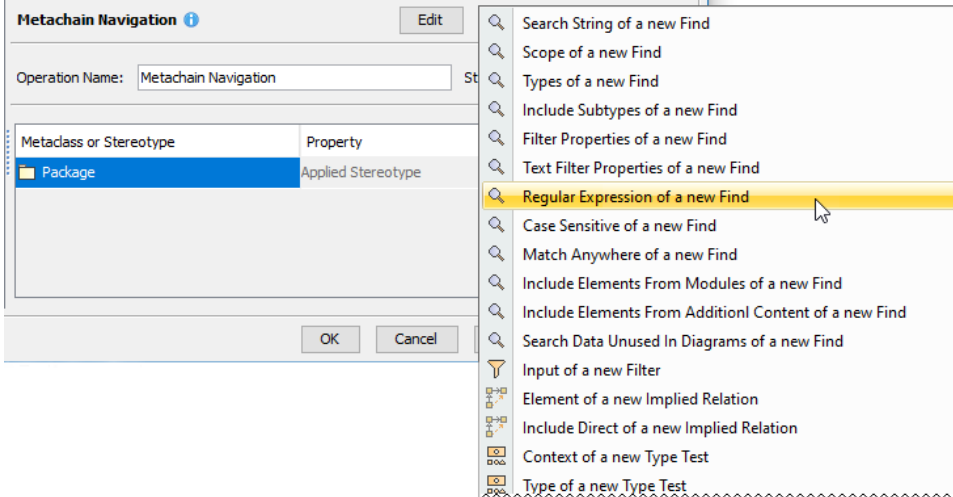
Metachain Navigation

Edit

Operation Name: Metachain Navigation

St

| Metaclass or Stereotype | Property |
|---|---|
| Package | Applied Stereotype |

OK

Cancel

Search String of a new Find
Scope of a new Find
Types of a new Find
Include Subtypes of a new Find
Filter Properties of a new Find
Text Filter Properties of a new Find
Regular Expression of a new Find
Case Sensitive of a new Find
Match Anywhere of a new Find
Include Elements From Modules of a new Find
Include Elements From Additionl Content of a new Find
Search Data Unused In Diagrams of a new Find
Input of a new Filter
Element of a new Implied Relation
Include Direct of a new Implied Relation
Context of a new Type Test
Type of a new Type Test